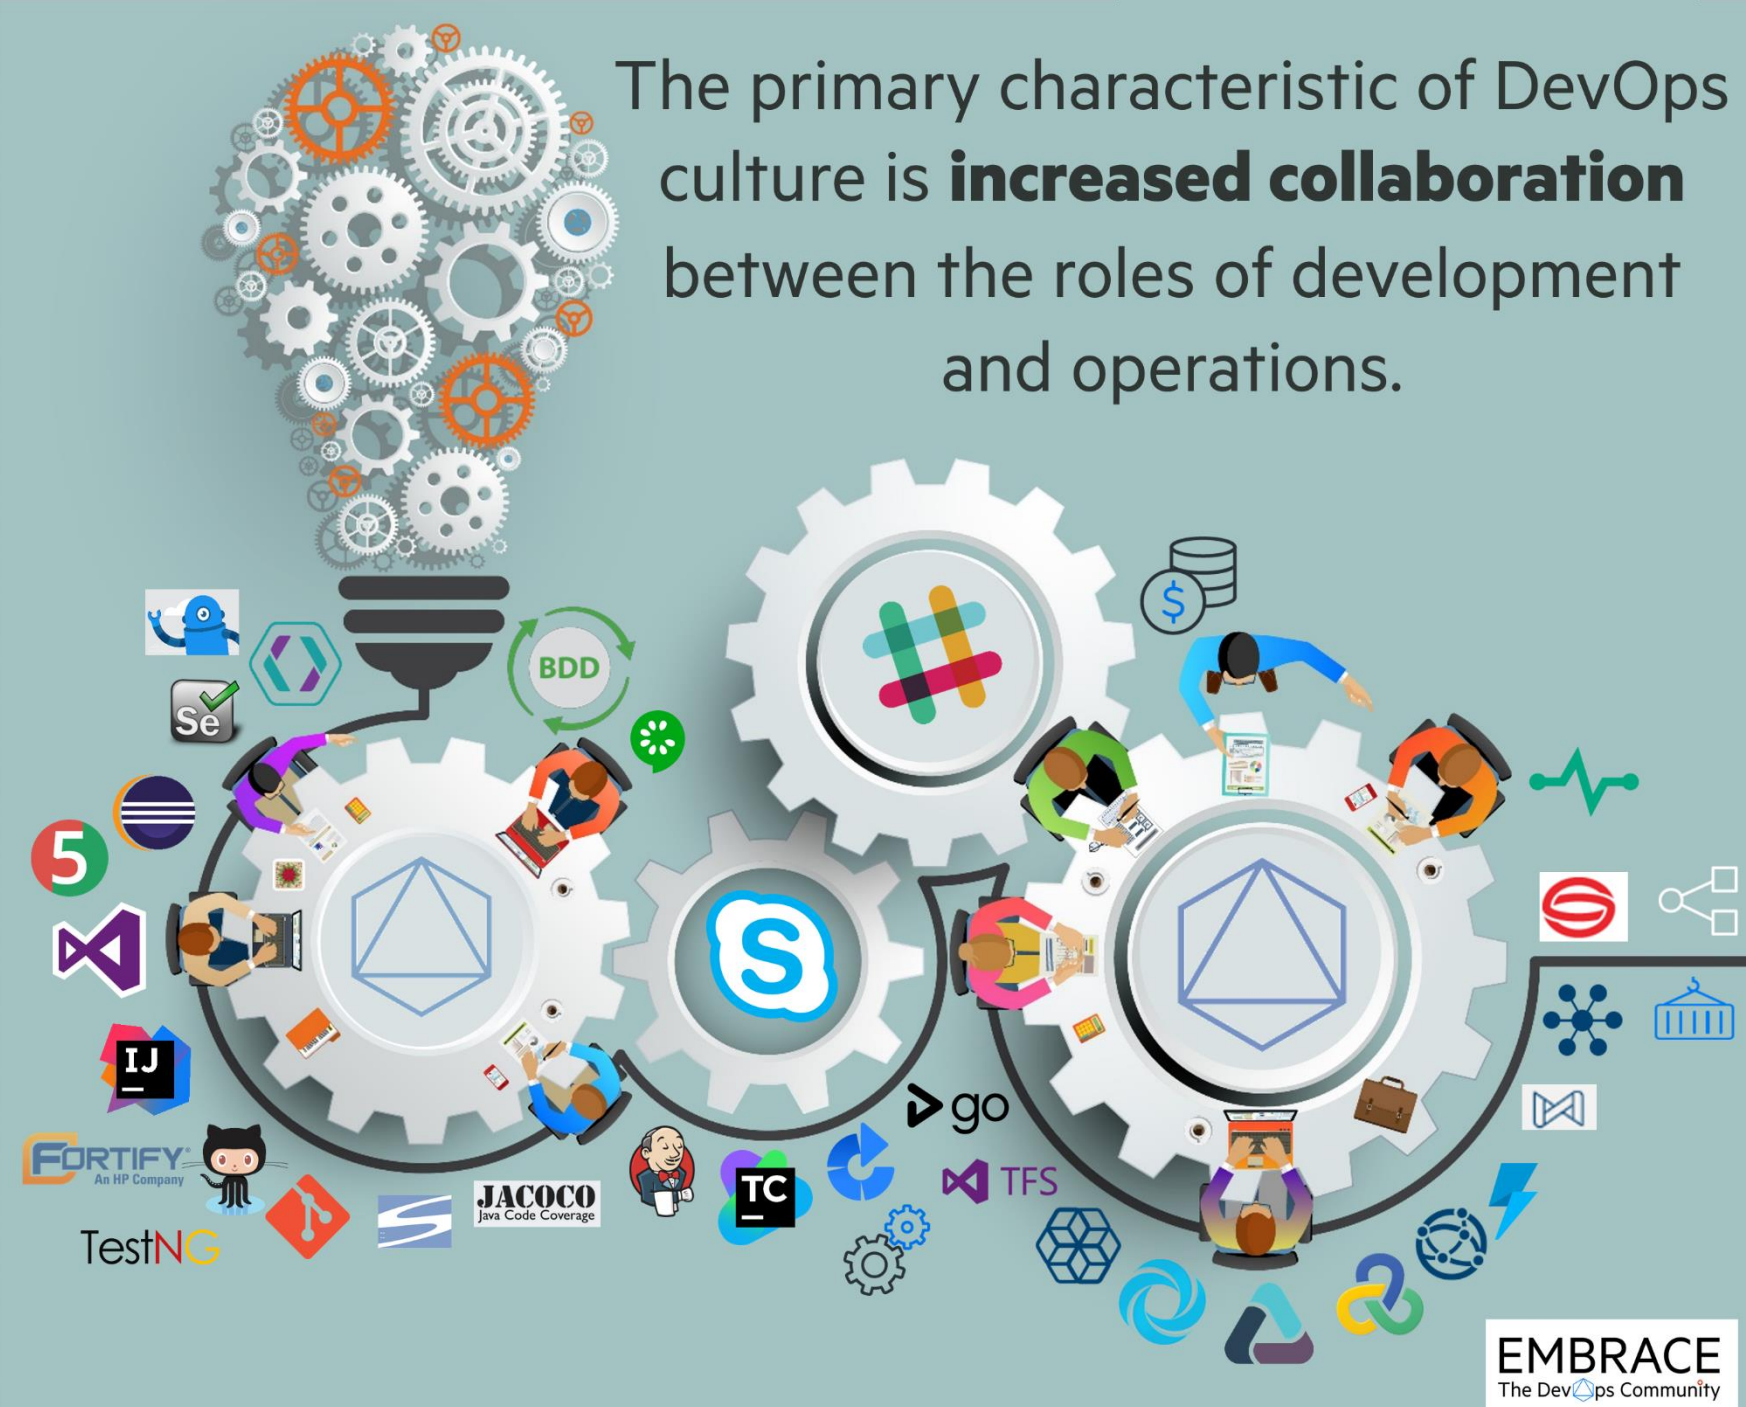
The primary characteristic of DevOps culture is **increased collaboration** between the roles of development and operations.

BDD

Se

5

IJ

FORTIFY An HP Company

TestNG

JACOCO Java Code Coverage

TC

go

TFS

EMBRACE
The DevOps Community